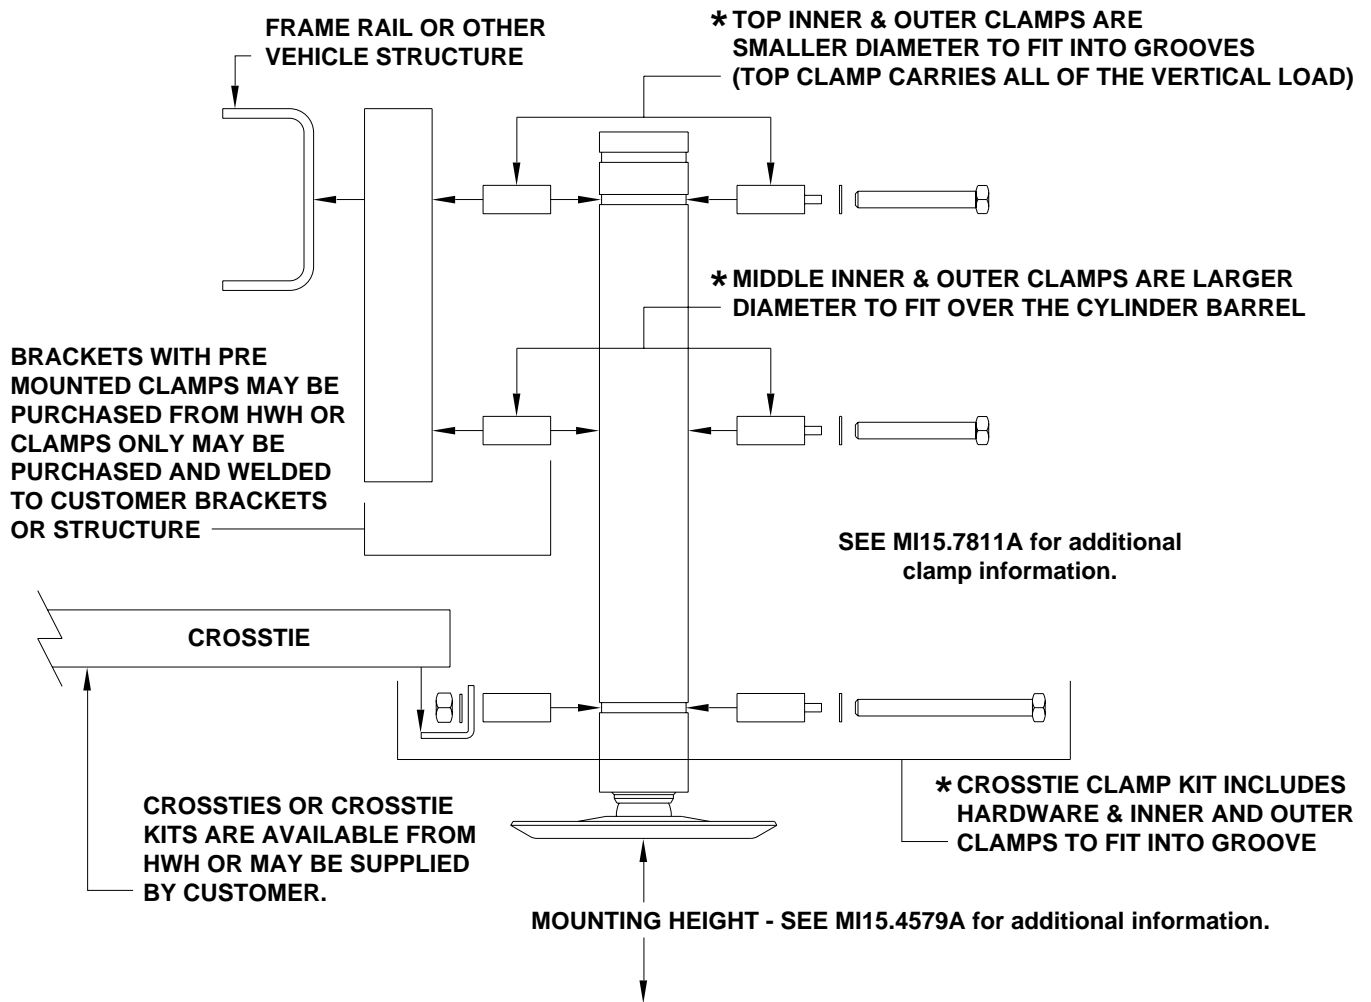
FRAME RAIL OR OTHER VEHICLE STRUCTURE

*TOP INNER & OUTER CLAMPS ARE SMALLER DIAMETER TO FIT INTO GROOVES (TOP CLAMP CARRIES ALL OF THE VERTICAL LOAD)

*MIDDLE INNER & OUTER CLAMPS ARE LARGER DIAMETER TO FIT OVER THE CYLINDER BARREL

BRACKETS WITH PRE MOUNTED CLAMPS MAY BE PURCHASED FROM HWH OR CLAMPS ONLY MAY BE PURCHASED AND WELDED TO CUSTOMER BRACKETS OR STRUCTURE

SEE MI15.7811A for additional clamp information.

CROSSTIE

*CROSSTIE CLAMP KIT INCLUDES HARDWARE & INNER AND OUTER CLAMPS TO FIT INTO GROOVE

CROSSTIES OR CROSSTIE KITS ARE AVAILABLE FROM HWH OR MAY BE SUPPLIED BY CUSTOMER.

MOUNTING HEIGHT - SEE MI15.4579A for additional information.